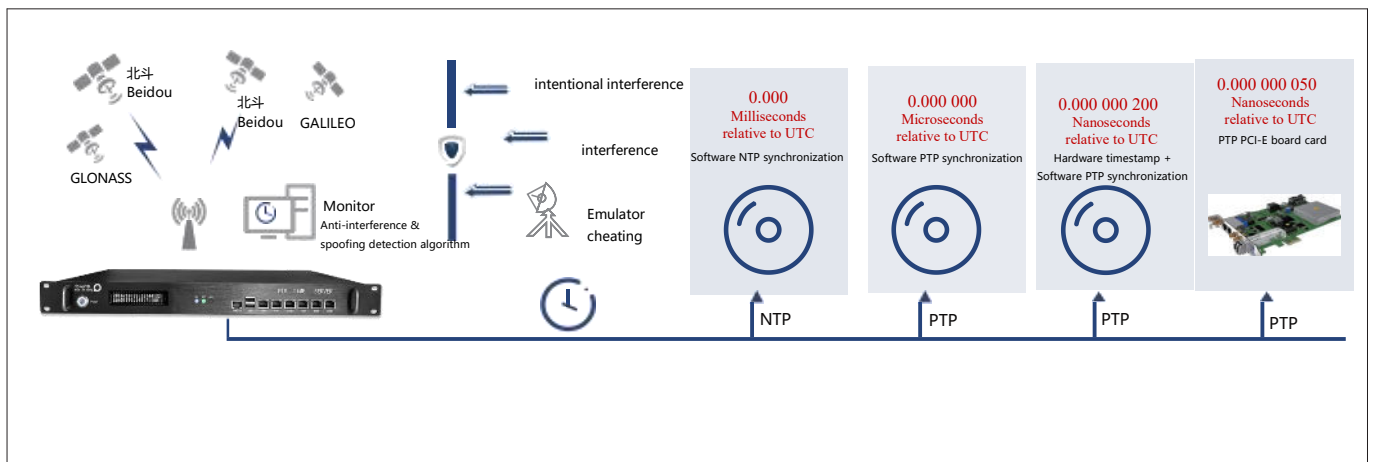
北斗
Beidou

北斗
Beidou

GALILEO

GLONASS

Monitor
Anti-interference & spoofing detection algorithm

intentional interference

interference

Emulator cheating

0.000
Milliseconds relative to UTC
Software NTP synchronization

0.000 000
Microseconds relative to UTC
Software PTP synchronization

0.000 000 200
Nanoseconds relative to UTC
Hardware timestamp + Software PTP synchronization

0.000 000 050
Nanoseconds relative to UTC
PTP PCI-E board card

NTP

PTP

PTP

PTP